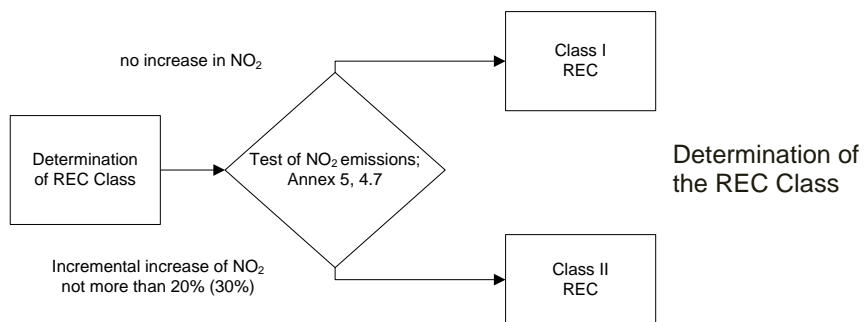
no increase in $NO_2$

Class I
REC

Determination of REC Class

Test of $NO_2$ emissions; Annex 5, 4.7

Determination of the REC Class

Incremental increase of $NO_2$ not more than 20% (30%)

Class II
REC